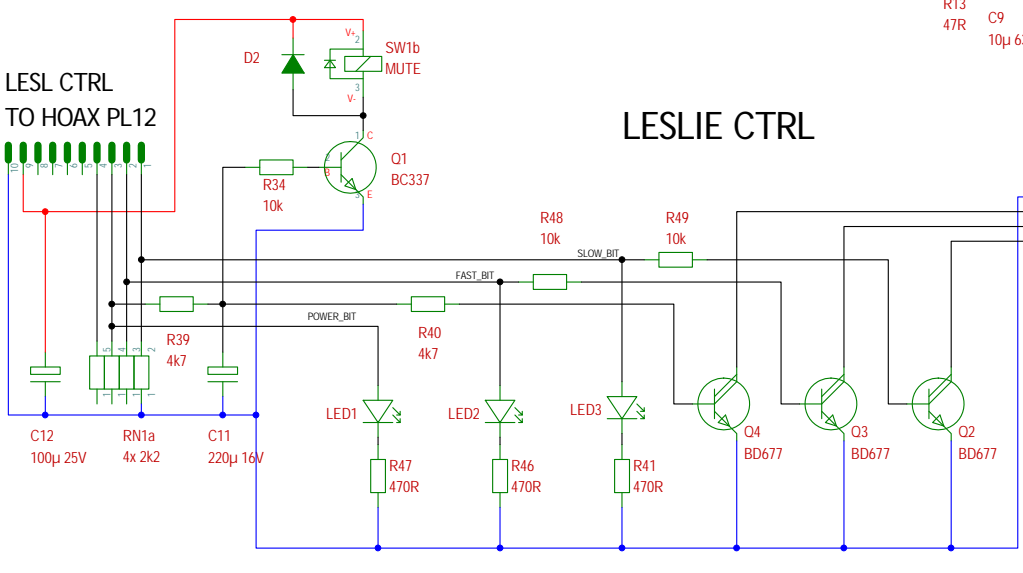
R13
47R
C9
10µ 63

LESL CTRL
TO HOAX PL12

10 9 8 7 6 5 4 3 2 1

D2

V+
2
3
V-
SW1b
MUTE

LESLIE CTRL

1 C
2 B
3 E
Q1
BC337

R34
10k

R48
10k

R49
10k

SLOW_BIT
FAST_BIT
POWER_BIT

R39
4k7

R40
4k7

5 4 3 2
1 1 1 1

LED1
LED2
LED3

Q4
BD677
Q3
BD677
Q2
BD677

R47
470R
R46
470R
R41
470R

C12
100µ 25V
RN1a
4x 2k2
C11
220µ 16V